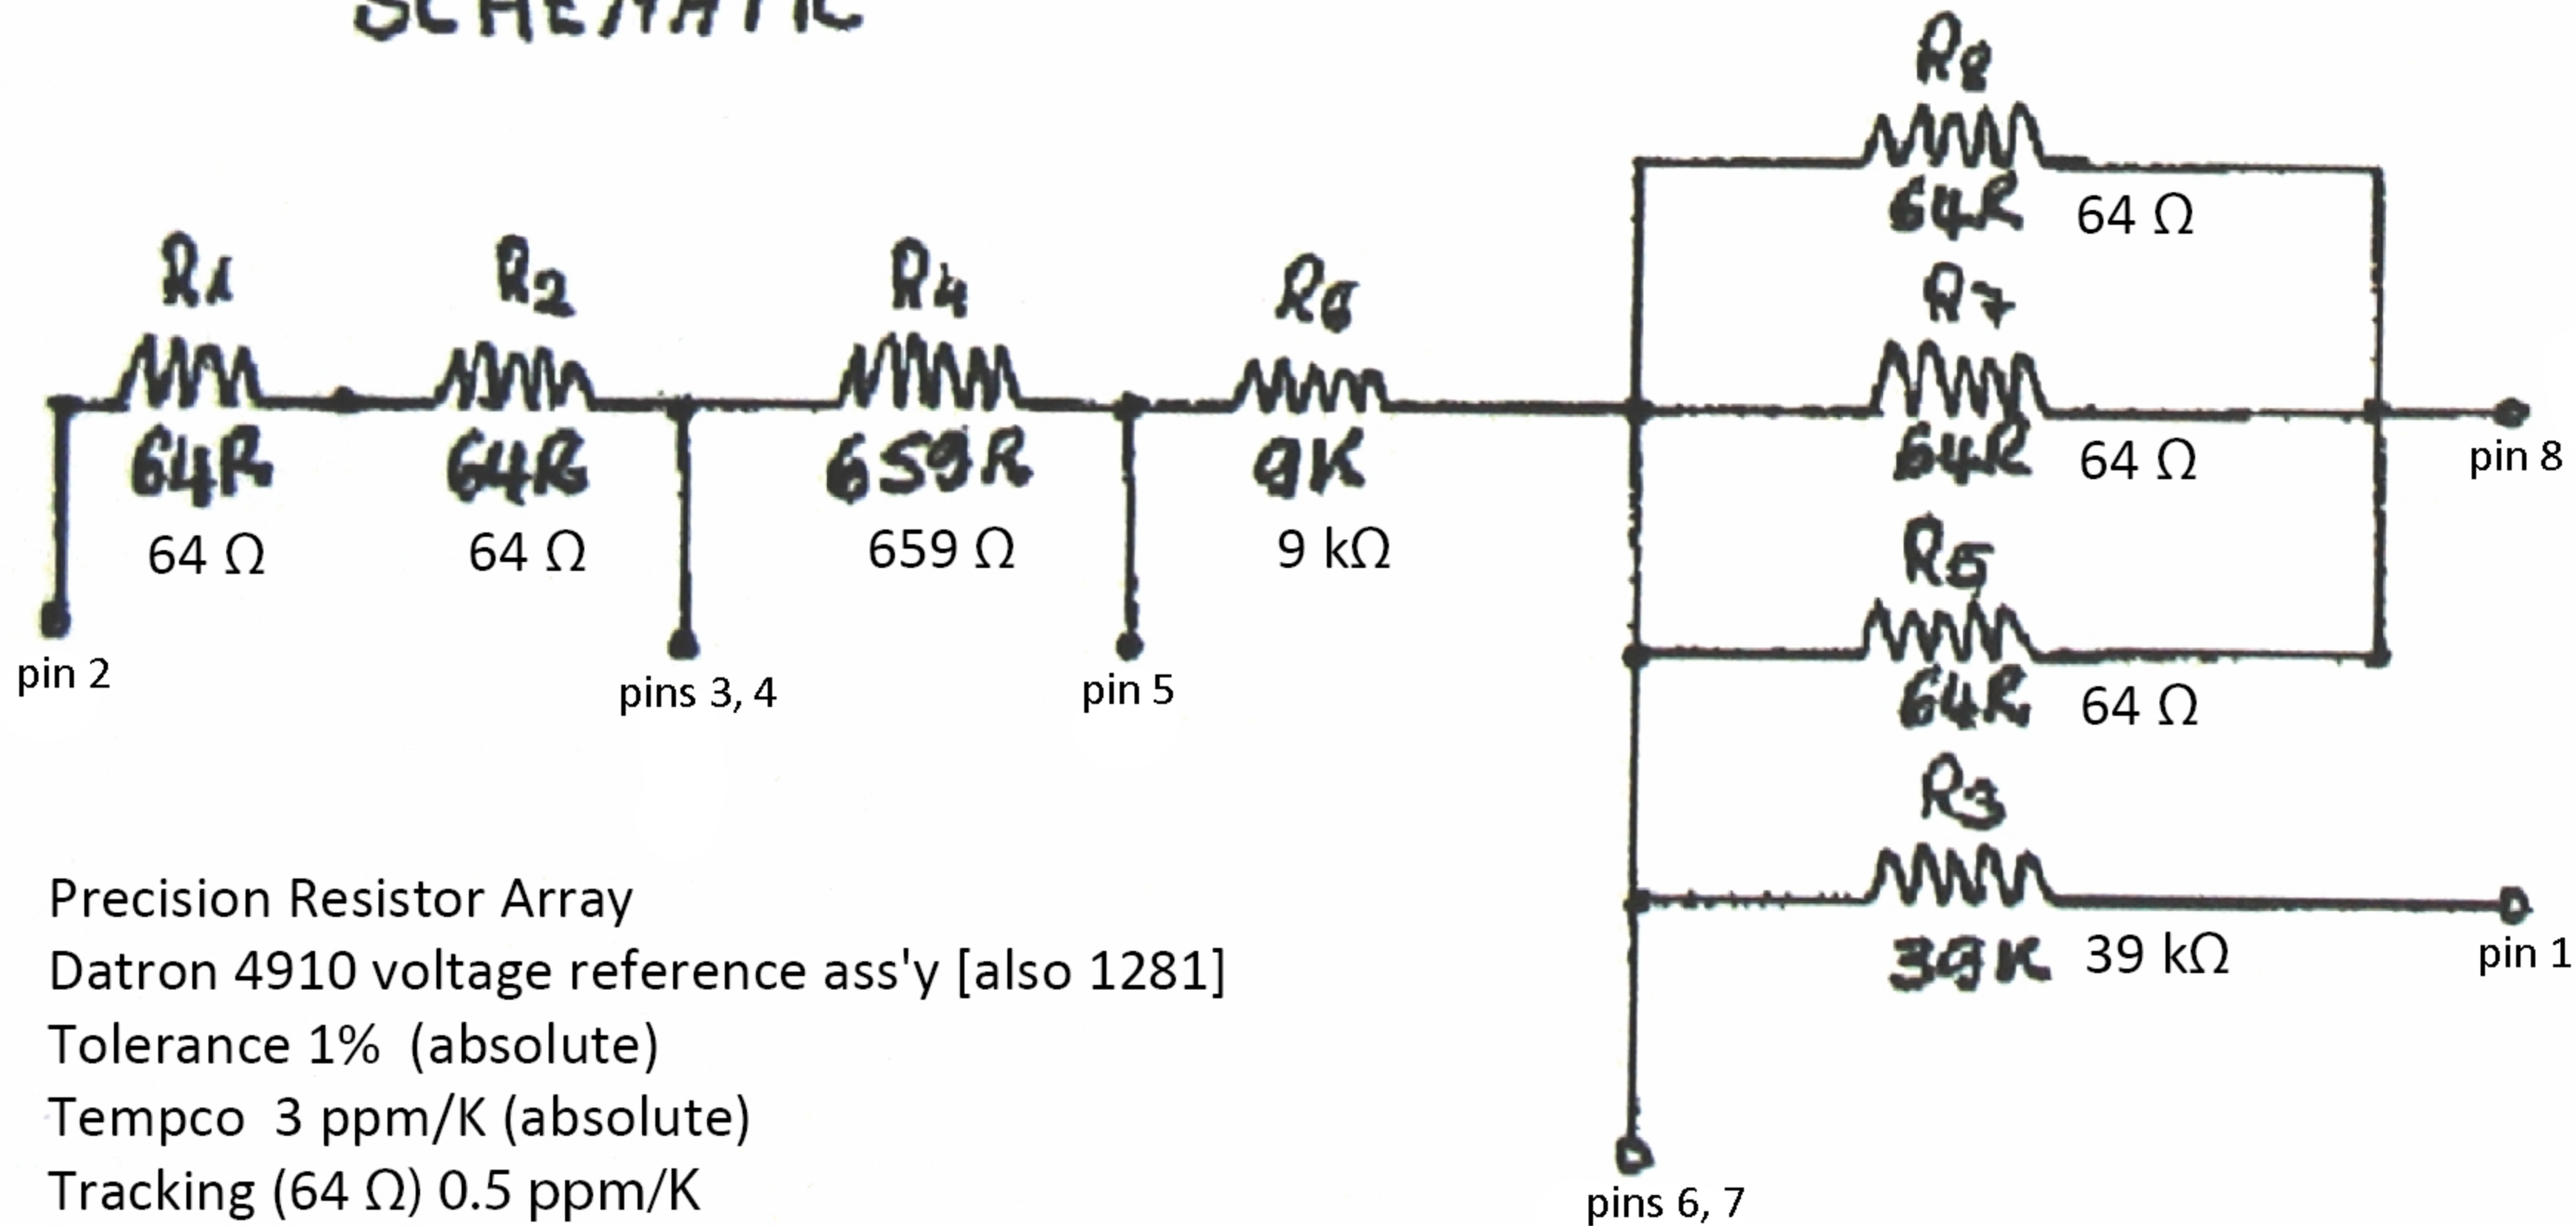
SCHEMATIC

R8
64R 64 Ω

R1
64R
64 Ω

R2
64R
64 Ω

R4
659R
659 Ω

R6
9K
9 kΩ

R7
64R 64 Ω

pin 8

R5
64R 64 Ω

R3
39K 39 kΩ

pin 1

pin 2

pins 3, 4

pin 5

pins 6, 7

Precision Resistor Array
Datron 4910 voltage reference ass'y [also 1281]
Tolerance 1% (absolute)
Tempco 3 ppm/K (absolute)
Tracking (64 Ω) 0.5 ppm/K